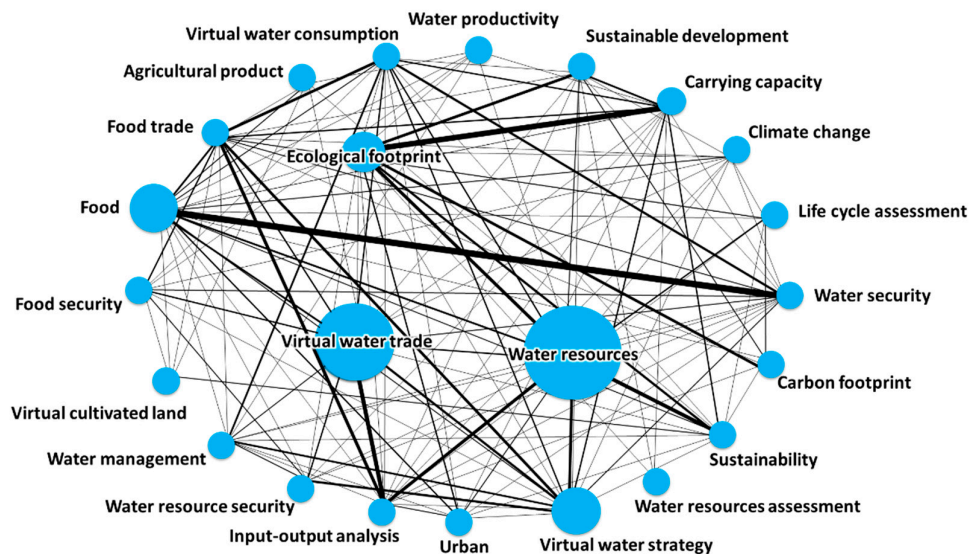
Virtual water consumption
Water productivity
Sustainable development
Agricultural product
Carrying capacity
Food trade
Climate change
Ecological footprint
Food
Life cycle assessment
Food security
Water security
Virtual water trade
Water resources
Carbon footprint
Virtual cultivated land
Water management
Sustainability
Water resource security
Water resources assessment
Input-output analysis
Urban
Virtual water strategy